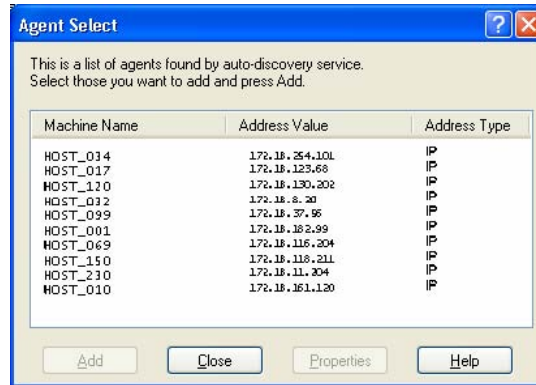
Agent Select

This is a list of agents found by auto-discovery service. Select those you want to add and press Add.

| Machine Name | Address Value | Address Type |
|---|---|---|
| HOST_034 | 172.18.254.101 | IP |
| HOST_017 | 172.18.123.68 | IP |
| HOST_120 | 172.18.130.202 | IP |
| HOST_032 | 172.18.8.20 | IP |
| HOST_099 | 172.18.37.56 | IP |
| HOST_001 | 172.18.182.99 | IP |
| HOST_069 | 172.18.116.204 | IP |
| HOST_150 | 172.18.118.211 | IP |
| HOST_230 | 172.18.11.204 | IP |
| HOST_010 | 172.18.161.120 | IP |

Add Close Properties Help